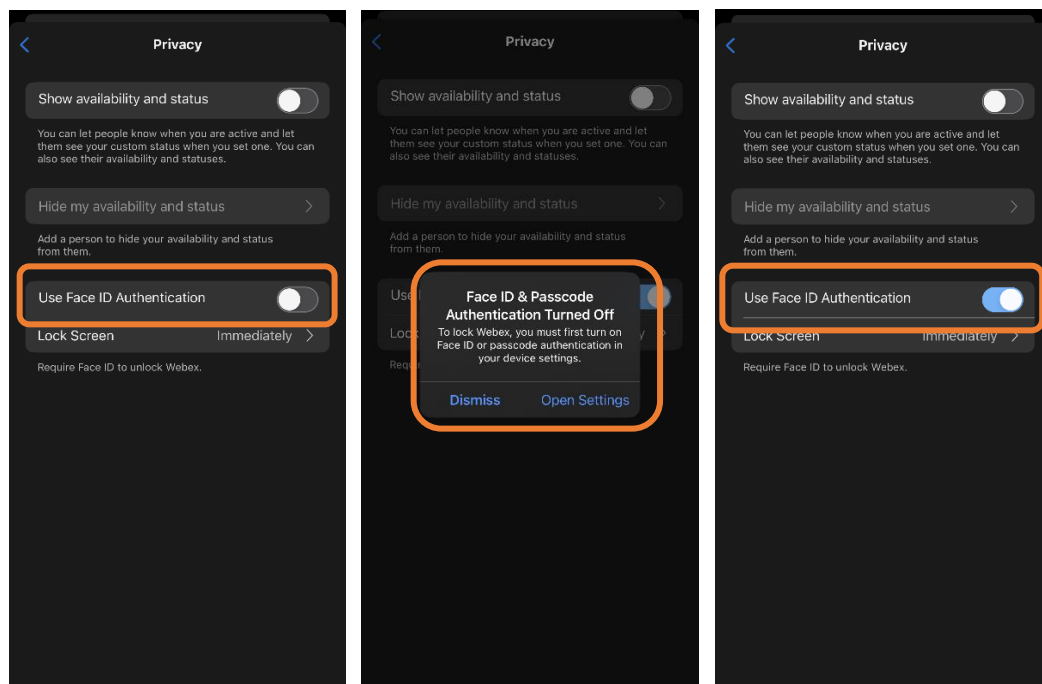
Privacy

Show availability and status

You can let people know when you are active and let them see your custom status when you set one. You can also see their availability and statuses.

Hide my availability and status

Add a person to hide your availability and status from them.

Use Face ID Authentication

Lock Screen Immediately

Require Face ID to unlock Webex.

Privacy

Show availability and status

You can let people know when you are active and let them see your custom status when you set one. You can also see their availability and statuses.

Hide my availability and status

Add a person to hide your availability and status from them.

Use

Lock

Requi

Face ID & Passcode Authentication Turned Off

To lock Webex, you must first turn on Face ID or passcode authentication in your device settings.

Dismiss Open Settings

Privacy

Show availability and status

You can let people know when you are active and let them see your custom status when you set one. You can also see their availability and statuses.

Hide my availability and status

Add a person to hide your availability and status from them.

Use Face ID Authentication

Lock Screen Immediately

Require Face ID to unlock Webex.